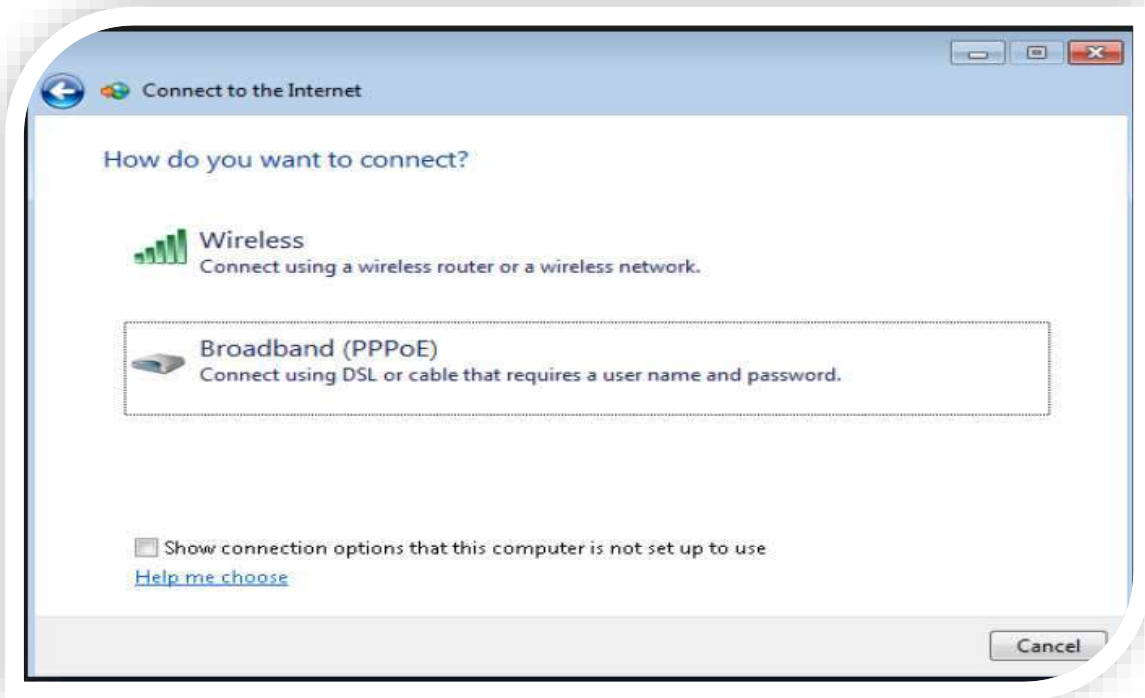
Connect to the Internet

How do you want to connect?

Wireless
Connect using a wireless router or a wireless network.

Broadband (PPPoE)
Connect using DSL or cable that requires a user name and password.

Show connection options that this computer is not set up to use

Help me choose

Cancel